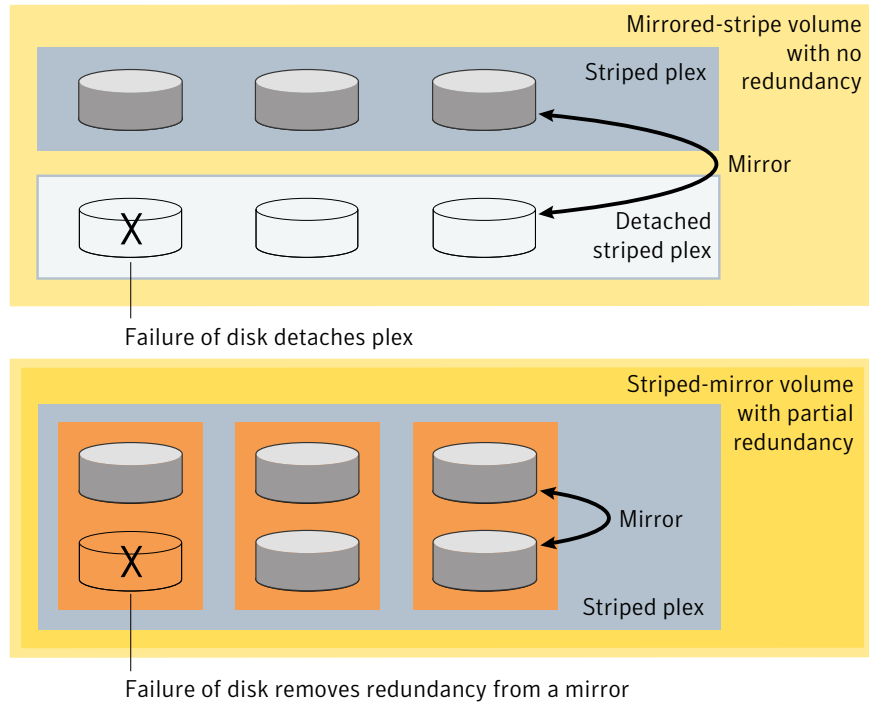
Mirrored-stripe volume with no redundancy

Striped plex

Mirror

X

Detached striped plex

Failure of disk detaches plex

Striped-mirror volume with partial redundancy

X

Mirror

Striped plex

Failure of disk removes redundancy from a mirror